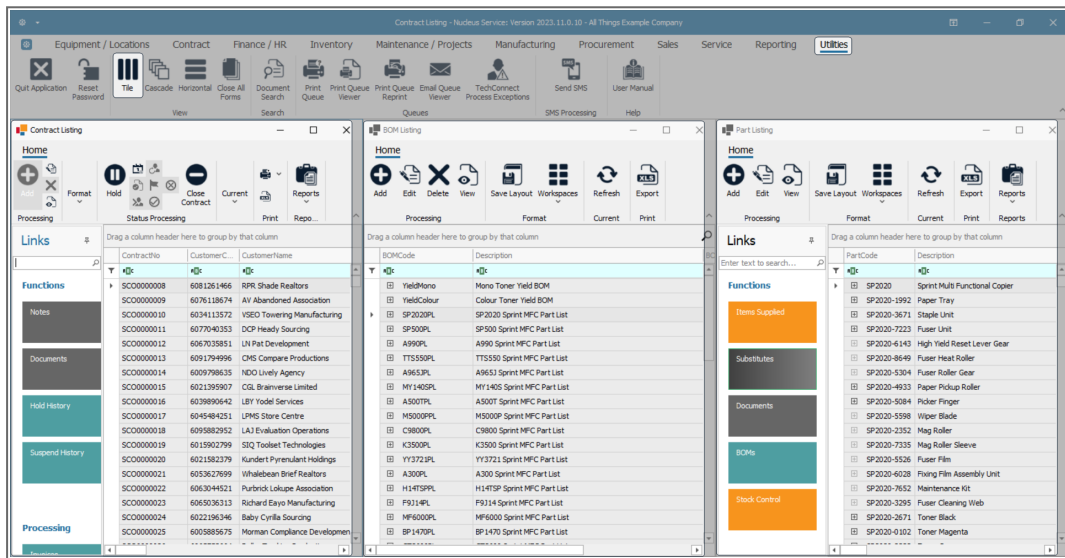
Contract Listing - Nucleus Service: Version 2023.11.0.10 - All Things Example Company

Equipment / Locations Contract Finance / HR Inventory Maintenance / Projects Manufacturing Procurement Sales Service Reporting Utilities

Quit Application Reset Password Tile Cascade Horizontal Close All Forms Document Search Print Queue Print Queue Viewer Print Queue Reprint Email Queue Viewer TechConnect Process Exceptions Send SMS User Manual
View Search Queues SMS Processing Help

Contract Listing
Home
Add Format Hold Close Contract Current Print Reports
Processing Status Processing Print Repo...
Links
Functions
Notes
Documents
Hold History
Suspend History
Processing
Drag a column header here to group by that column

| ContractNo | CustomerC... | CustomerName |
|---|---|---|
| SCO0000008 | 6081261466 | RPR Shade Realtors |
| SCO0000009 | 6076118674 | AV Abandoned Association |
| SCO0000010 | 6034113572 | VSEO Towering Manufacturing |
| SCO0000011 | 6077040353 | DCP Heady Sourcing |
| SCO0000012 | 6067035851 | LN Pat Development |
| SCO0000013 | 6091794996 | CMS Compare Productions |
| SCO0000014 | 6090798635 | NDO Lively Agency |
| SCO0000015 | 6021395907 | CGL Brainverse Limited |
| SCO0000016 | 6039890642 | LBY Yodel Services |
| SCO0000017 | 6045484251 | LPMS Store Centre |
| SCO0000018 | 6095882952 | LAJ Evaluation Operations |
| SCO0000019 | 6015902799 | SIQ Toolset Technologies |
| SCO0000020 | 6021582379 | Kundert Pyrenulant Holdings |
| SCO0000021 | 6053627699 | Whalebean Brief Realtors |
| SCO0000022 | 6063044541 | Purbrick Lokupe Association |
| SCO0000023 | 6065036313 | Richard Eayo Manufacturing |
| SCO0000024 | 6022196346 | Baby Cyrilla Sourcing |
| SCO0000025 | 6005885675 | Morman Compliance Developmen |

BOM Listing
Home
Add Edit Delete View Save Layout Workspaces Refresh Export
Processing Format Current Print
Drag a column header here to group by that column

| BOMCode | Description |
|---|---|
| YieldMono | Mono Toner Yield BOM |
| YieldColour | Colour Toner Yield BOM |
| SP2020PL | SP2020 Sprint MFC Part List |
| SP500PL | SP500 Sprint MFC Part List |
| A990PL | A990 Sprint MFC Part List |
| TTS550PL | TTS550 Sprint MFC Part List |
| A965JPL | A965J Sprint MFC Part List |
| MY140SPL | MY140S Sprint MFC Part List |
| A500TPL | A500T Sprint MFC Part List |
| M5000PPL | M5000P Sprint MFC Part List |
| C9800PL | C9800 Sprint MFC Part List |
| K3500PL | K3500 Sprint MFC Part List |
| YY3721PL | YY3721 Sprint MFC Part List |
| A300PL | A300 Sprint MFC Part List |
| H14TSPPL | H14TSPP Sprint MFC Part List |
| F9J14PL | F9J14 Sprint MFC Part List |
| MF6000PL | MF6000 Sprint MFC Part List |
| BP1470PL | BP1470 Sprint MFC Part List |

Part Listing
Home
Add Edit View Save Layout Workspaces Refresh Export Reports
Processing Format Current Print Reports
Links
Enter text to search...
Functions
Items Supplied
Substitutes
Documents
BOMs
Stock Control
Drag a column header here to group by that column

| PartCode | Description |
|---|---|
| SP2020 | Sprint Multi Functional Copier |
| SP2020-1992 | Paper Tray |
| SP2020-3671 | Staple Unit |
| SP2020-7223 | Fuser Unit |
| SP2020-6143 | High Yield Reset Lever Gear |
| SP2020-8649 | Fuser Heat Roller |
| SP2020-5304 | Fuser Roller Gear |
| SP2020-4933 | Paper Pickup Roller |
| SP2020-5084 | Picker Finger |
| SP2020-5598 | Wiper Blade |
| SP2020-2352 | Mag Roller |
| SP2020-7335 | Mag Roller Sleeve |
| SP2020-5526 | Fuser Film |
| SP2020-6028 | Fixing Film Assembly Unit |
| SP2020-7652 | Maintenance Kit |
| SP2020-3295 | Fuser Cleaning Web |
| SP2020-2671 | Toner Black |
| SP2020-0102 | Toner Magenta |